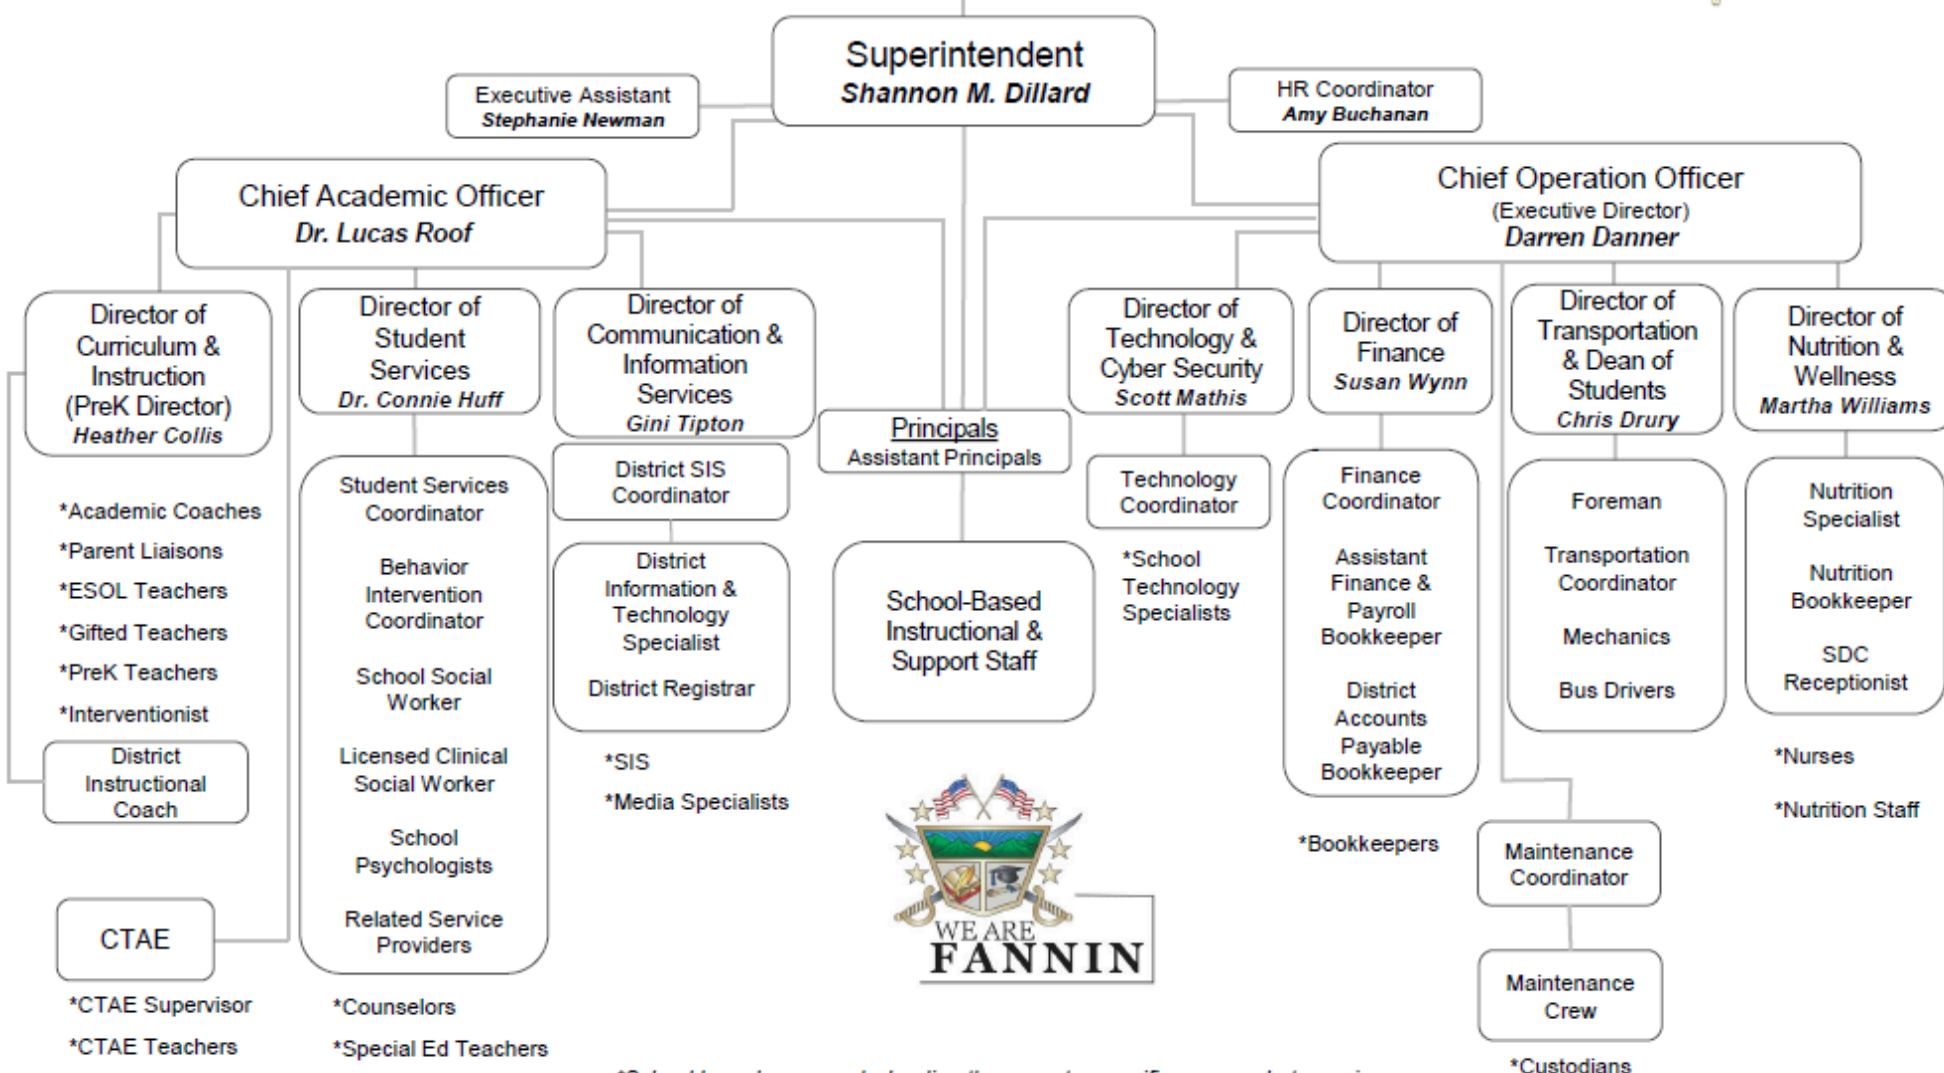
Superintendent
Shannon M. Dillard

Executive Assistant
Stephanie Newman

HR Coordinator
Amy Buchanan

Chief Academic Officer
Dr. Lucas Roof

Chief Operation Officer
(Executive Director)
Darren Danner

Director of Curriculum & Instruction (PreK Director)
Heather Collis

*Academic Coaches
*Parent Liaisons
*ESOL Teachers
*Gifted Teachers
*PreK Teachers
*Interventionist

District Instructional Coach

CTAE

*CTAE Supervisor
*CTAE Teachers

Director of Student Services
Dr. Connie Huff

Student Services Coordinator
Behavior Intervention Coordinator
School Social Worker
Licensed Clinical Social Worker
School Psychologists
Related Service Providers

*Counselors
*Special Ed Teachers

Director of Communication & Information Services
Gini Tipton

District SIS Coordinator

District Information & Technology Specialist
District Registrar

*SIS
*Media Specialists

Principals
Assistant Principals

School-Based Instructional & Support Staff

WE ARE FANNIN

Director of Technology & Cyber Security
Scott Mathis

Technology Coordinator

*School Technology Specialists

Director of Finance
Susan Wynn

Finance Coordinator
Assistant Finance & Payroll Bookkeeper
District Accounts Payable Bookkeeper

*Bookkeepers

Director of Transportation & Dean of Students
Chris Drury

Foreman
Transportation Coordinator
Mechanics
Bus Drivers

Maintenance Coordinator

Maintenance Crew

*Custodians

Director of Nutrition & Wellness
Martha Williams

Nutrition Specialist
Nutrition Bookkeeper
SDC Receptionist

*Nurses
*Nutrition Staff

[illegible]